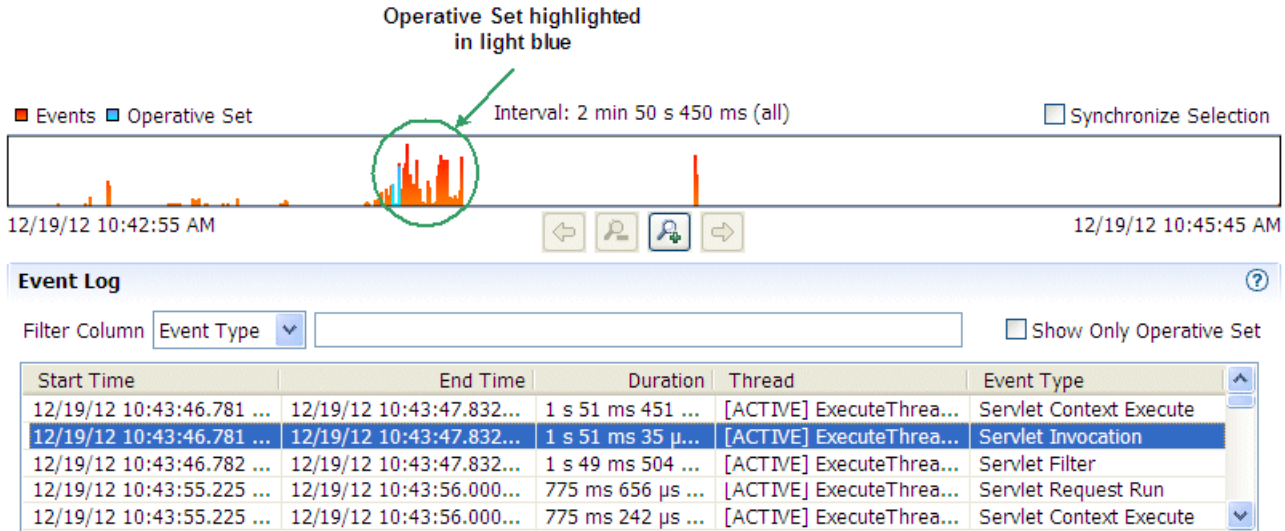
Operative Set highlighted in light blue

Events Operative Set

Interval: 2 min 50 s 450 ms (all)

Synchronize Selection

12/19/12 10:42:55 AM

12/19/12 10:45:45 AM

Event Log

Filter Column Event Type

Show Only Operative Set

| Start Time | End Time | Duration | Thread | Event Type |
|---|---|---|---|---|
| 12/19/12 10:43:46.781 ... | 12/19/12 10:43:47.832... | 1 s 51 ms 451 ... | [ACTIVE] ExecuteThrea... | Servlet Context Execute |
| 12/19/12 10:43:46.781 ... | 12/19/12 10:43:47.832... | 1 s 51 ms 35 µ... | [ACTIVE] ExecuteThrea... | Servlet Invocation |
| 12/19/12 10:43:46.782 ... | 12/19/12 10:43:47.832... | 1 s 49 ms 504 ... | [ACTIVE] ExecuteThrea... | Servlet Filter |
| 12/19/12 10:43:55.225 ... | 12/19/12 10:43:56.000... | 775 ms 656 µs ... | [ACTIVE] ExecuteThrea... | Servlet Request Run |
| 12/19/12 10:43:55.225 ... | 12/19/12 10:43:56.000... | 775 ms 242 µs ... | [ACTIVE] ExecuteThrea... | Servlet Context Execute |